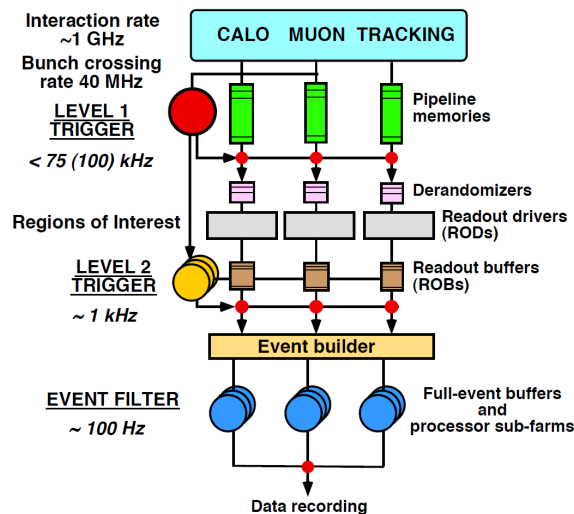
Interaction rate ~1 GHz

Bunch crossing rate 40 MHz

CALO MUON TRACKING

LEVEL 1 TRIGGER

< 75 (100) kHz

Pipeline memories

Derandomizers

Regions of Interest

Readout drivers (RODs)

LEVEL 2 TRIGGER

Readout buffers (ROBs)

~ 1 kHz

Event builder

EVENT FILTER

~ 100 Hz

Full-event buffers and processor sub-farms

Data recording